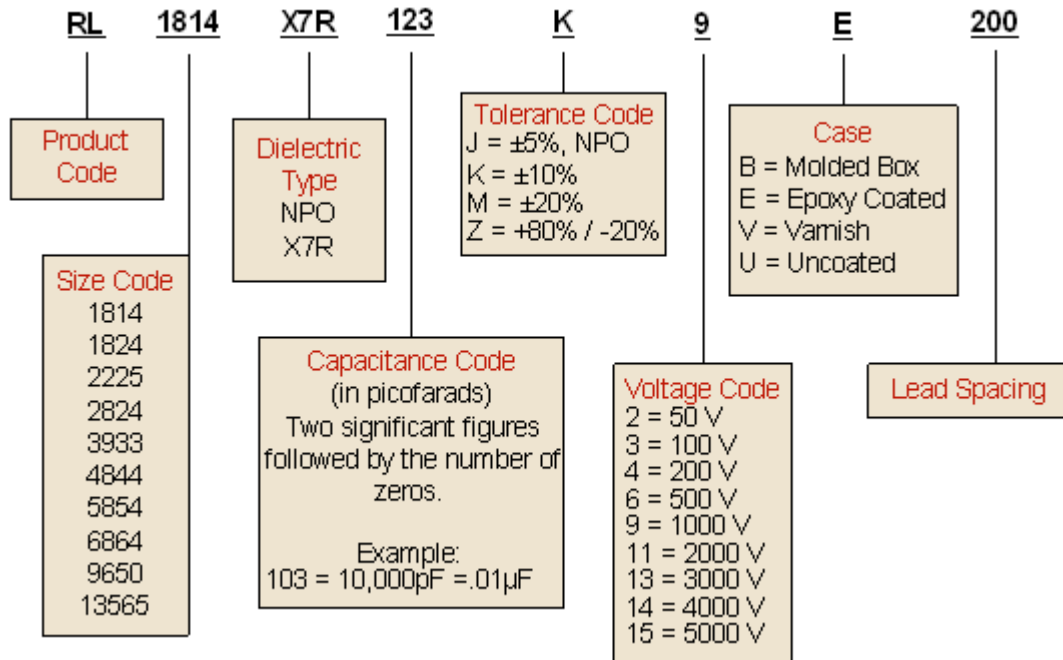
RL 1814 X7R 123 K 9 E 200

Product Code

Size Code
1814
1824
2225
2824
3933
4844
5854
6864
9650
13565

Dielectric Type
NPO
X7R

Capacitance Code
(in picofarads)
Two significant figures followed by the number of zeros.

Example:
103 = 10,000pF =.01µF

Tolerance Code
J = ±5%, NPO
K = ±10%
M = ±20%
Z = +80% / -20%

Voltage Code
2 = 50 V
3 = 100 V
4 = 200 V
6 = 500 V
9 = 1000 V
11 = 2000 V
13 = 3000 V
14 = 4000 V
15 = 5000 V

Case
B = Molded Box
E = Epoxy Coated
V = Varnish
U = Uncoated

Lead Spacing